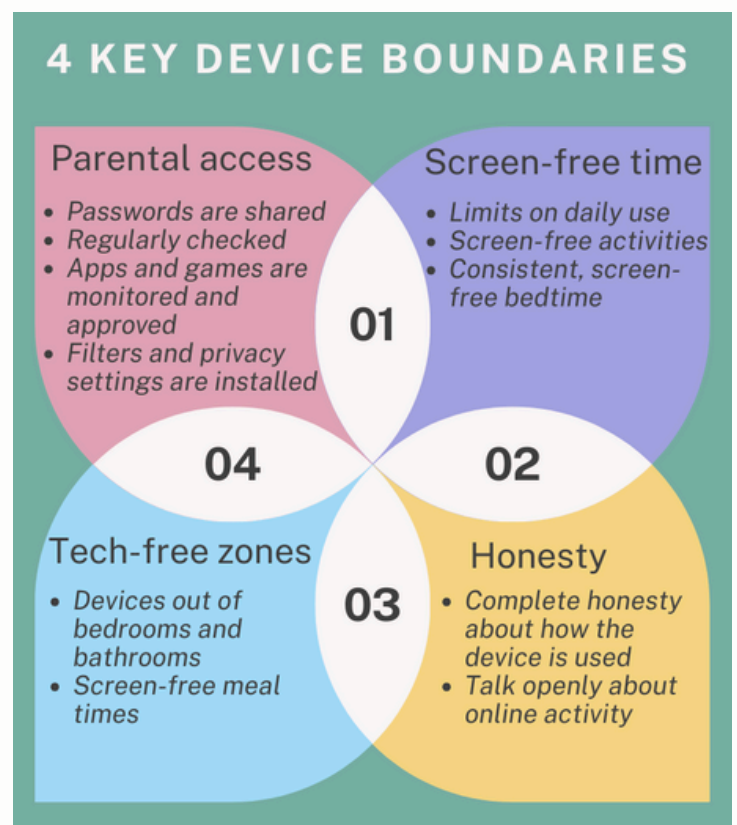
4 KEY DEVICE BOUNDARIES

Parental access
- Passwords are shared
- Regularly checked
- Apps and games are monitored and approved
- Filters and privacy settings are installed

01

Screen-free time
- Limits on daily use
- Screen-free activities
- Consistent, screen-free bedtime

04

02

Tech-free zones
- Devices out of bedrooms and bathrooms
- Screen-free meal times

03

Honesty
- Complete honesty about how the device is used
- Talk openly about online activity